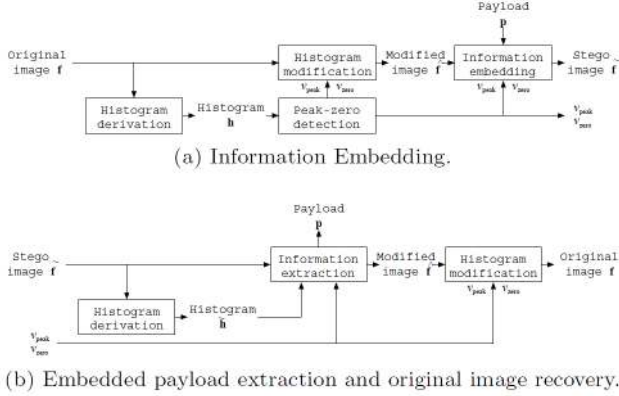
Payload
$\mathbf{p}$

Original image $\mathbf{f}$

Histogram modification

$v_{peak}$ $v_{zero}$

Modified image $\tilde{\mathbf{f}}$

Information embedding

$v_{peak}$ $v_{zero}$

Stego image $\tilde{\mathbf{f}}$

Histogram derivation

Histogram $\mathbf{h}$

Peak-zero detection

$v_{peak}$
$v_{zero}$

(a) Information Embedding.

Payload
$\mathbf{p}$

Stego image $\tilde{\mathbf{f}}$

Information extraction

Modified image $\tilde{\mathbf{f}}$

Histogram modification

$v_{peak}$ $v_{zero}$

Original image $\mathbf{f}$

Histogram derivation

Histogram $\tilde{\mathbf{h}}$

$v_{peak}$
$v_{zero}$

(b) Embedded payload extraction and original image recovery.